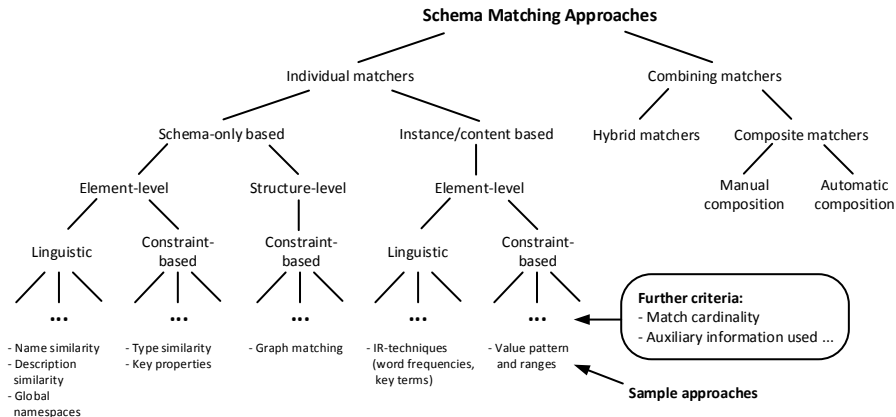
Schema Matching Approaches

Individual matchers

Combining matchers

Schema-only based

Instance/content based

Hybrid matchers

Composite matchers

Manual composition

Automatic composition

Element-level

Structure-level

Element-level

Linguistic

Constraint-based

Constraint-based

Linguistic

Constraint-based

...

...

...

...

...

- Name similarity
- Description similarity
- Global namespaces

- Type similarity
- Key properties

- Graph matching

- IR-techniques (word frequencies, key terms)

- Value pattern and ranges

Further criteria:
- Match cardinality
- Auxiliary information used ...

Sample approaches